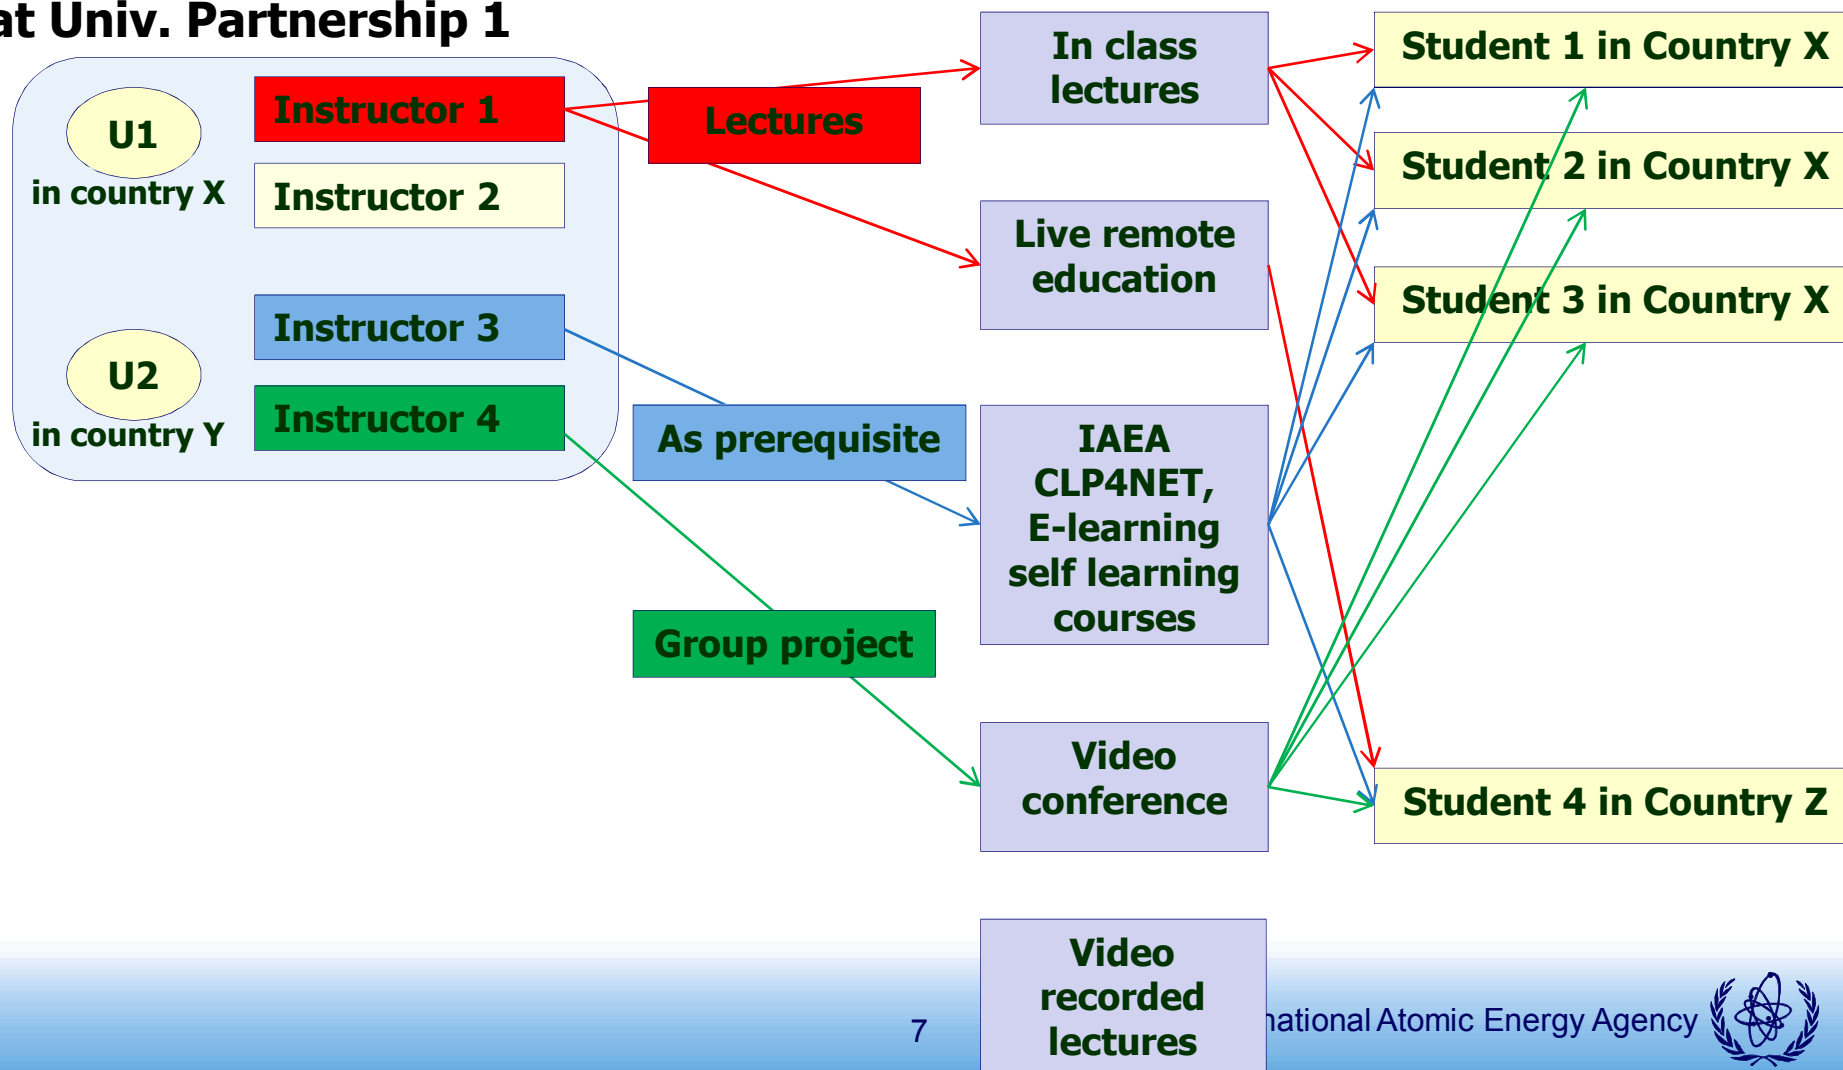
at Univ. Partnership 1

U1
in country X

Instructor 1

Instructor 2

U2
in country Y

Instructor 3

Instructor 4

Lectures

As prerequisite

Group project

In class lectures

Live remote education

IAEA CLP4NET, E-learning self learning courses

Video conference

Video recorded lectures

Student 1 in Country X

Student 2 in Country X

Student 3 in Country X

Student 4 in Country Z

7

national Atomic Energy Agency